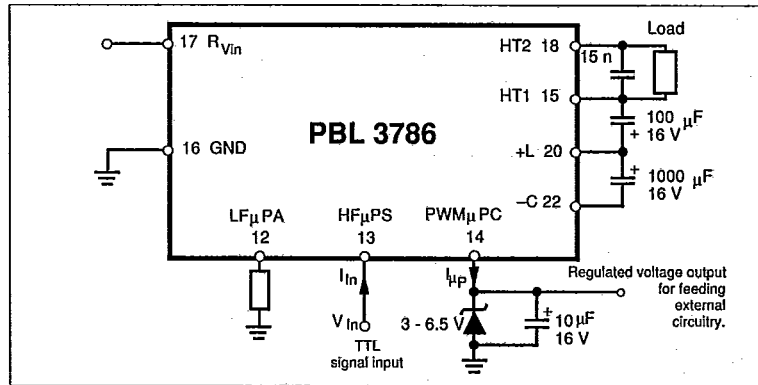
17 $R_{Vin}$

16 GND

PBL 3786

HT2 18

HT1 15

+L 20

–C 22

15 n

Load

100 $\mu$F
+ 16 V

+ 1000 $\mu$F
16 V

LF$\mu$PA
12

HF$\mu$PS
13

PWM$\mu$PC
14

$I_{In}$

$V_{In}$

TTL
signal input

$I_{\mu P}$

3 - 6.5 V

+ 10 $\mu$F
16 V

Regulated voltage output for feeding external circuitry.